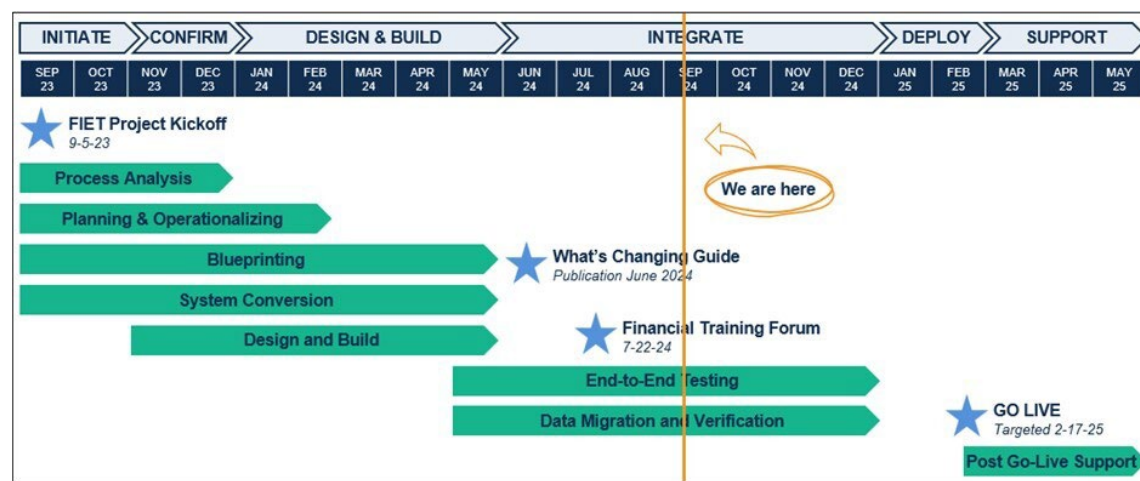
INITIATE CONFIRM DESIGN & BUILD INTEGRATE DEPLOY SUPPORT

| SEP 23 | OCT 23 | NOV 23 | DEC 23 | JAN 24 | FEB 24 | MAR 24 | APR 24 | MAY 24 | JUN 24 | JUL 24 | AUG 24 | SEP 24 | OCT 24 | NOV 24 | DEC 24 | JAN 25 | FEB 25 | MAR 25 | APR 25 | MAY 25 |
|---|---|---|---|---|---|---|---|---|---|---|---|---|---|---|---|---|---|---|---|---|

FIET Project Kickoff
9-5-23

We are here

Process Analysis

Planning & Operationalizing

Blueprinting

What's Changing Guide
Publication June 2024

System Conversion

Design and Build

Financial Training Forum
7-22-24

End-to-End Testing

Data Migration and Verification

GO LIVE
Targeted 2-17-25

Post Go-Live Support